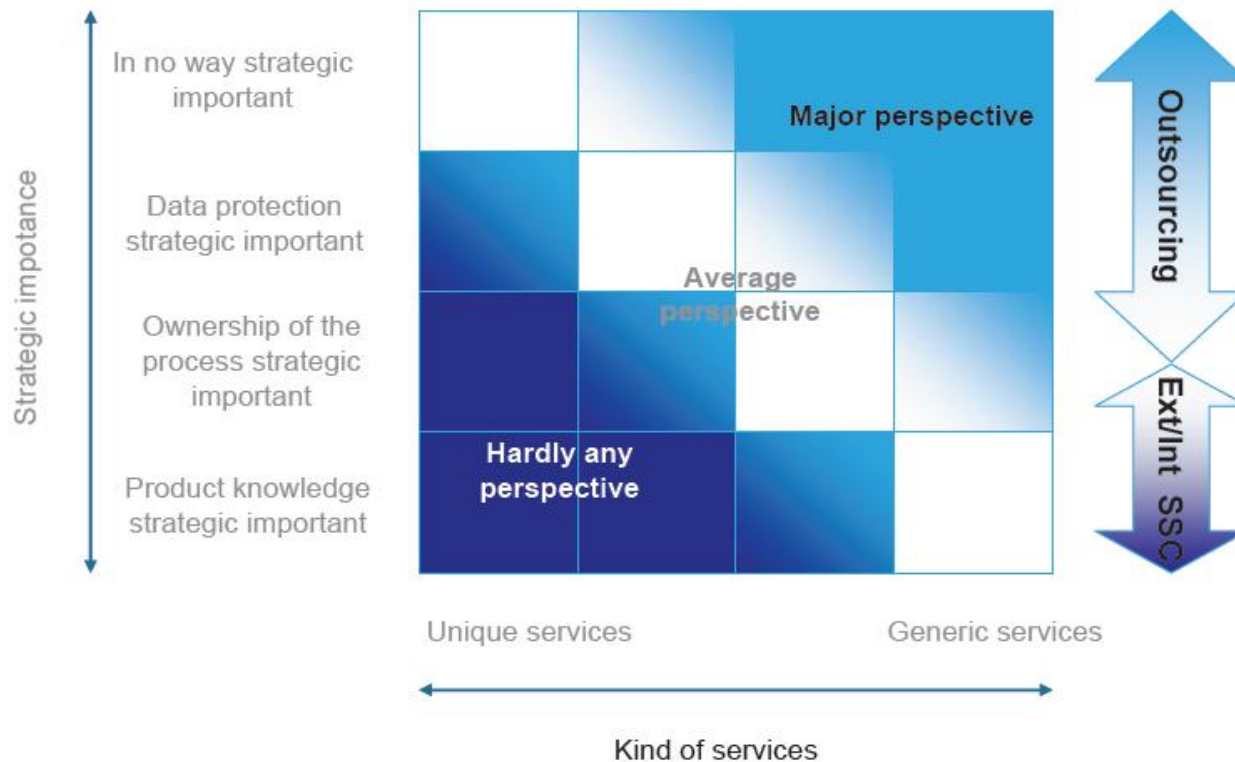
Strategic impotance

In no way strategic important

Data protection strategic important

Ownership of the process strategic important

Product knowledge strategic important

Major perspective

Average perspective

Hardly any perspective

Outsourcing

Ext/Int SSC

Unique services

Generic services

Kind of services